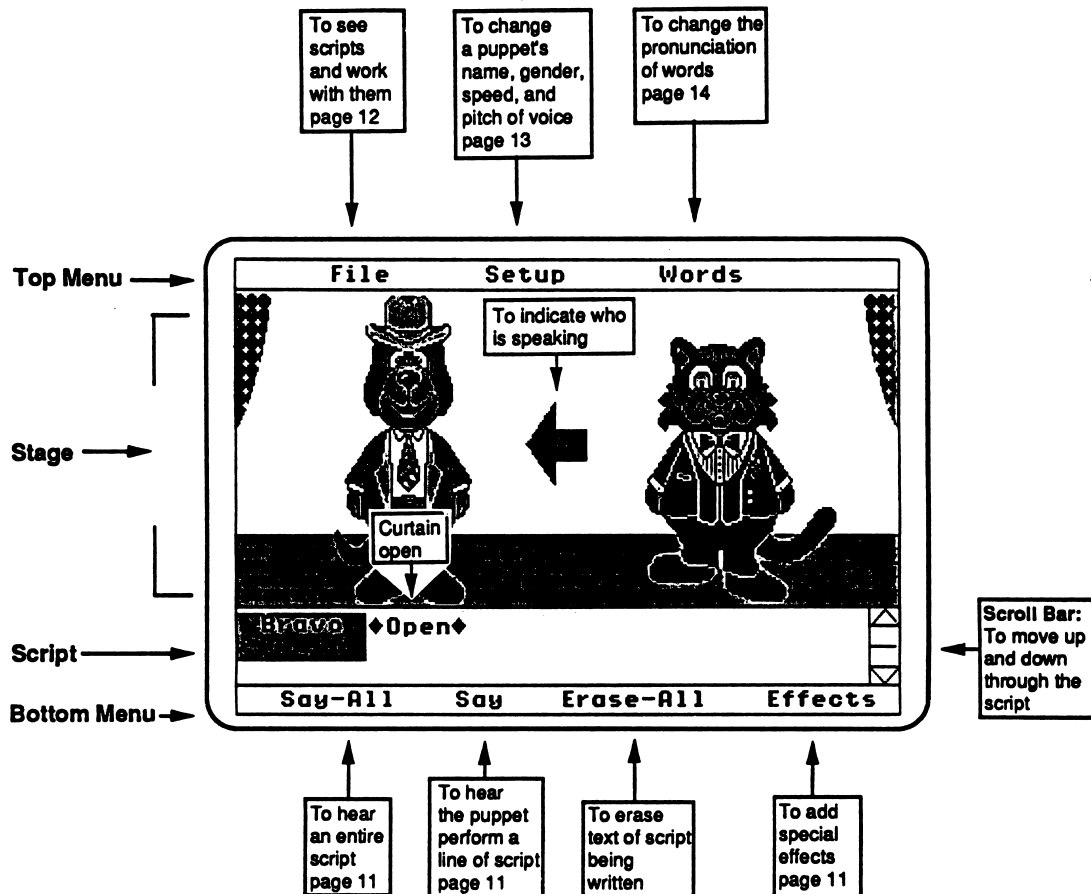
To see scripts and work with them page 12

To change a puppet's name, gender, speed, and pitch of voice page 13

To change the pronunciation of words page 14

Top Menu

File Setup Words

To indicate who is speaking

Stage

Curtain open

Script

Bravo ♦Open♦

Scroll Bar: To move up and down through the script

Bottom Menu

Say-All Say Erase-All Effects

To hear an entire script page 11

To hear the puppet perform a line of script page 11

To erase text of script being written

To add special effects page 11